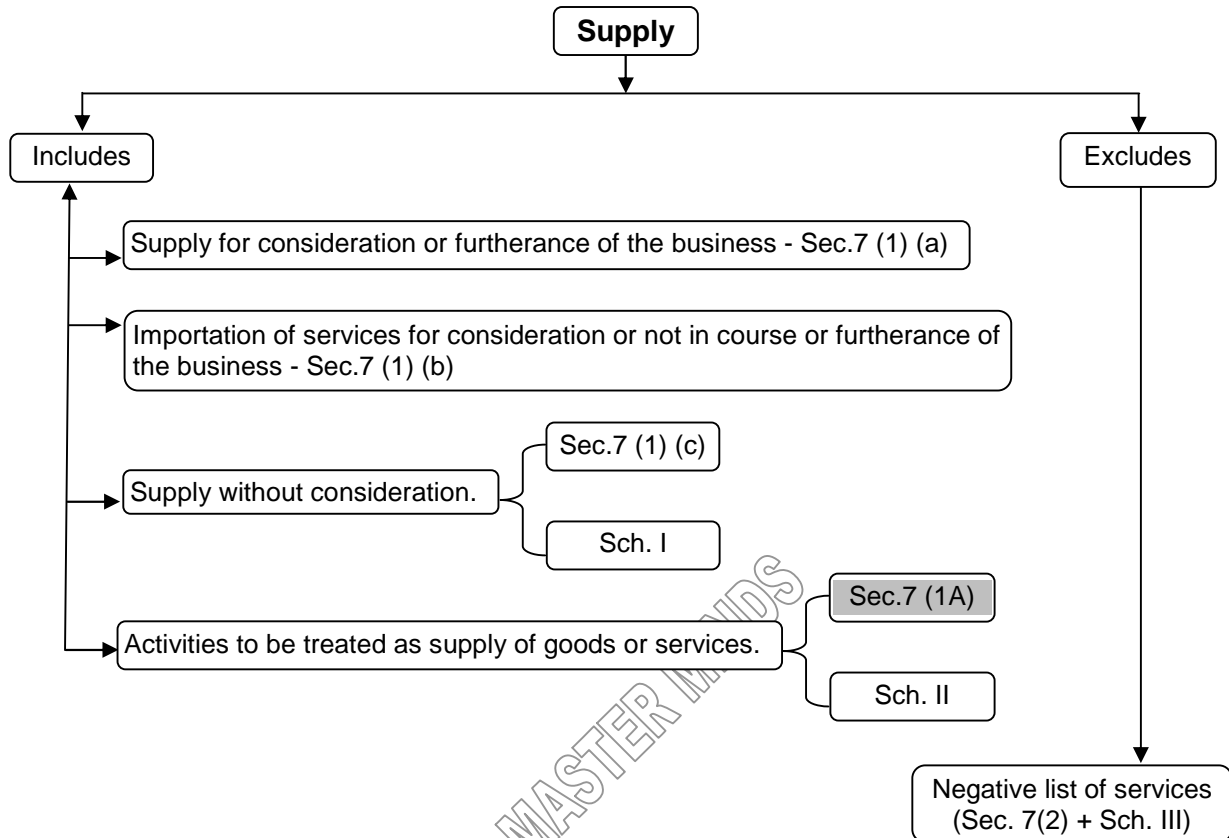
Supply

Includes

Excludes

Supply for consideration or furtherance of the business - Sec.7 (1) (a)

Importation of services for consideration or not in course or furtherance of the business - Sec.7 (1) (b)

Supply without consideration.

Sec.7 (1) (c)

Sch. I

Activities to be treated as supply of goods or services.

Sec.7 (1A)

Sch. II

MASTER MINDS

Negative list of services (Sec. 7(2) + Sch. III)